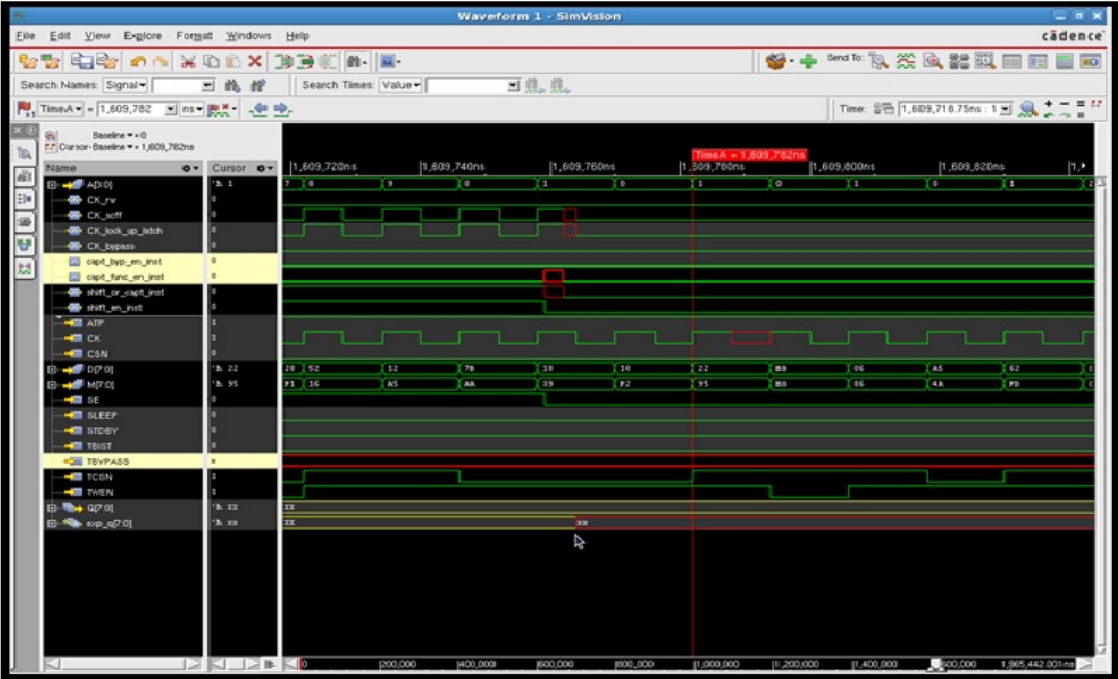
Waveform 1 - SimVision

File Edit View Explore Format Windows Help

cādence

Send To:

Search Names: Signal

Search Times: Value

TimeA = 1,609,782 ns

Time: 1,609,718.75ns : 1

Baseline ▾ = 0
Cursor-Baseline ▾ = 1,609,782ns

Name
Cursor

TimeA = 1,609,782ns

1,609,720ns
1,609,740ns
1,609,760ns
1,609,780ns
1,609,800ns
1,609,820ns

A[3:0] 'h 1
CK_rw 0
CK_scff 0
CK_look_up_latch 0
CK_bypass 0
capt_byp_en_inst 0
capt_func_en_inst 0
shift_or_capt_inst 0
shift_en_inst 0
ATP 1
CK 1
CSN 0
D[7:0] 'h 22
M[7:0] 'h 95
SE 0
SLEEP 0
STDBY 0
TBIST 0
TBYPASS x
TCSN 1
TWEN 1
Q[7:0] 'h xx
exp_q[7:0] 'h xx

7 8 9 E 1 0 1 0 1 0 E 2
20 52 12 7B 10 10 22 B8 06 A5 62
F3 16 A5 AA 09 F2 95 B8 06 4A FD
xx
xx xx

0 200,000 400,000 600,000 800,000 1,000,000 1,200,000 1,400,000 600,000 1,865,442,001ns